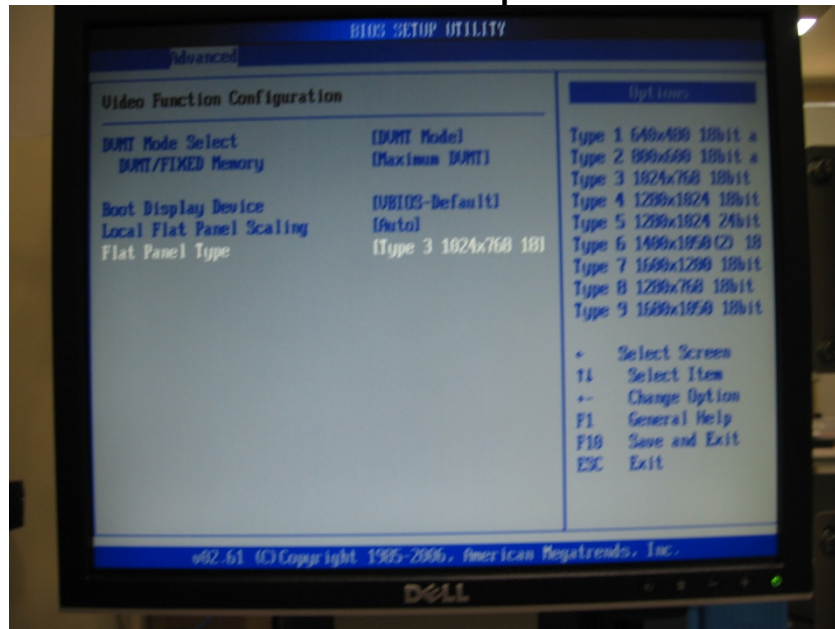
BIOS SETUP UTILITY

Advanced

Video Function Configuration

DVMT Mode Select [DVMT Mode]
DVMT/FIXED Memory [Maximum DVMT]

Boot Display Device [VBIOS-Default]
Local Flat Panel Scaling [Auto]
Flat Panel Type [Type 3 1024x768 18]

Options

Type 1 640x480 18bit a
Type 2 800x600 18bit a
Type 3 1024x768 18bit
Type 4 1280x1024 18bit
Type 5 1280x1024 24bit
Type 6 1400x1050(2) 18
Type 7 1600x1200 18bit
Type 8 1280x768 18bit
Type 9 1680x1050 18bit

← Select Screen
↑↓ Select Item
+- Change Option
F1 General Help
F10 Save and Exit
ESC Exit

v02.61 (C)Copyright 1985-2006, American Megatrends, Inc.

DELL